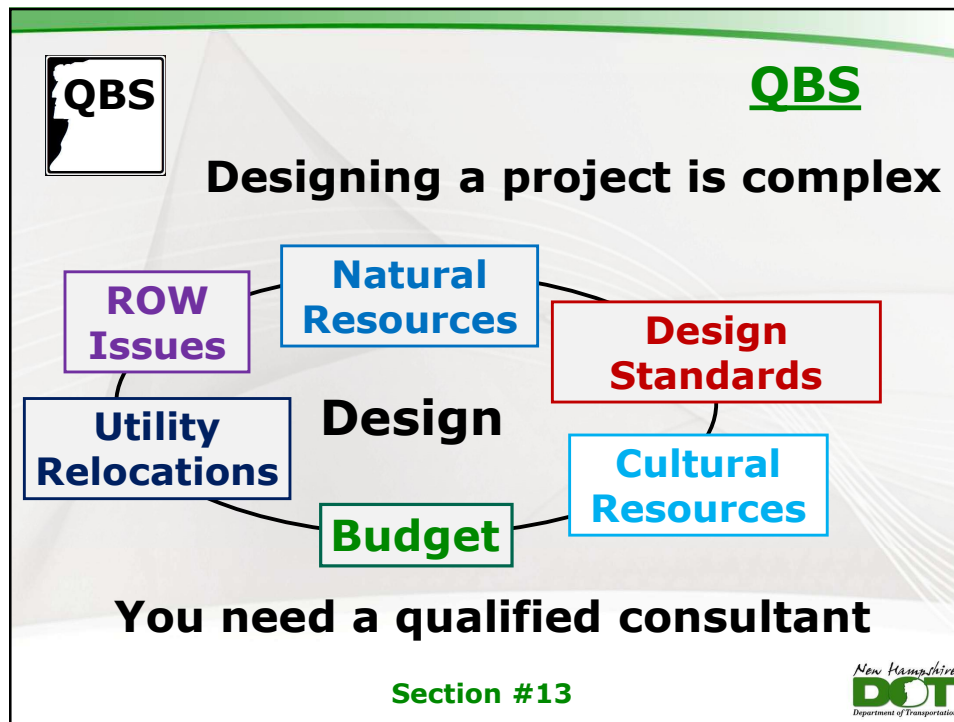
QBS

QBS

Designing a project is complex

Natural Resources

ROW Issues

Design Standards

Design

Utility Relocations

Cultural Resources

Budget

You need a qualified consultant

Section #13

New Hampshire DOT Department of Transportation